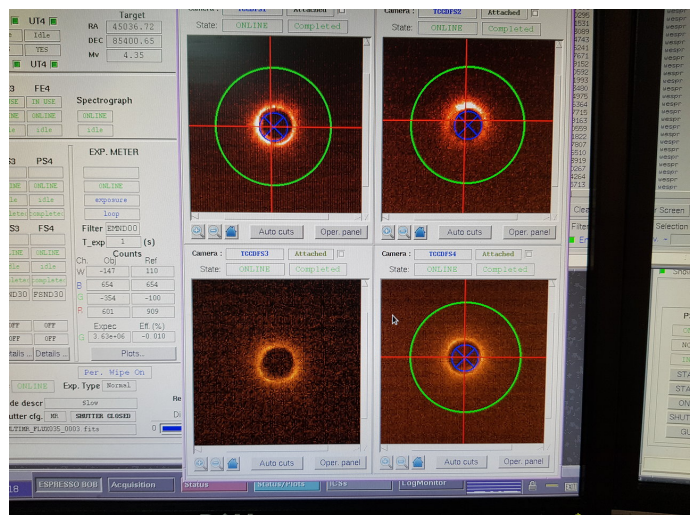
UT4
Idle
YES
UT4
Target
RA 45036.72
DEC 85400.65
Mv 4.35

FE4
IN USE
ONLINE
idle
Spectrograph
ONLINE
idle

PS4
ONLINE
idle
complete
FS4
ONLINE
idle
complete
FSND30
OFF
OFF
Details...
EXP. METER
ONLINE
exposure
loop
Filter EMND00
T_exp 1 (s)
Counts
Ch. Obj Ref
W -147 110
B 654 654
G -354 -100
R 601 909
Expec Eff. (%)
G 3.63e+06 -0.010
Plots...
Per. Wipe On
ONLINE Exp. Type Normal
Slow
SHUTTER CLOSED
TIMR_FLUX035_0003.fits

Camera : TCCDFS1 Attached
State: ONLINE Completed
Auto cuts Oper. panel
Camera : TCCDFS2 Attached
State: ONLINE Completed
Auto cuts Oper. panel
Camera : TCCDFS3 Attached
State: ONLINE Completed
Auto cuts Oper. panel
Camera : TCCDFS4 Attached
State: ONLINE Completed
Auto cuts Oper. panel

Screen
Selection

ESPRESSO BOB Acquisition Status Status/Plots ILSs LogMonitor